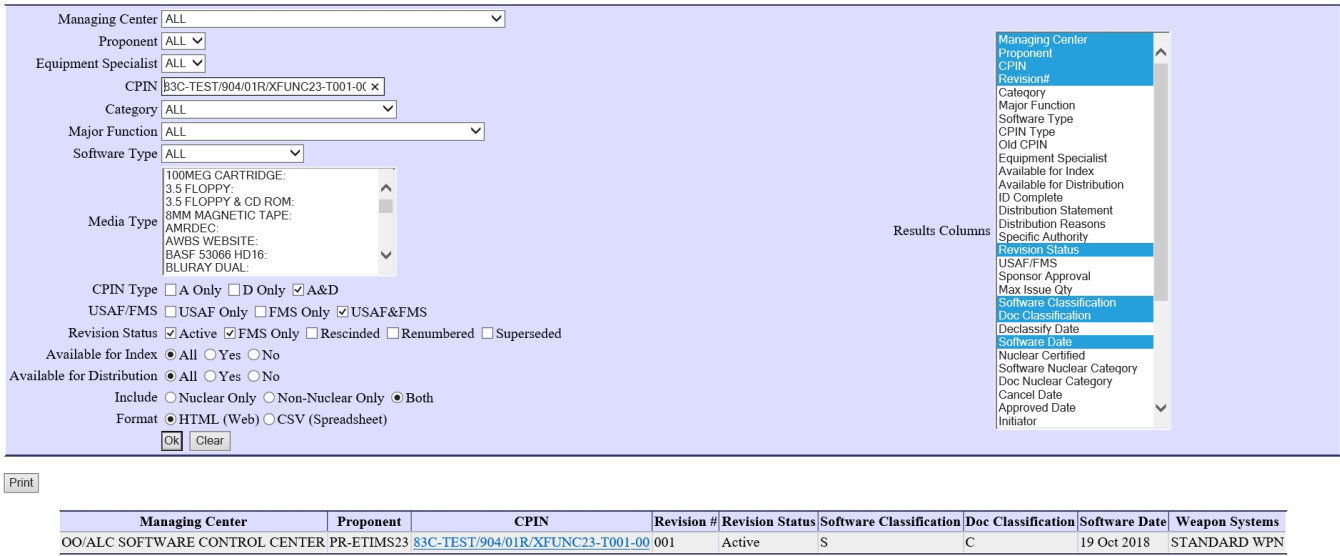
Managing Center ALL
Proponent ALL
Equipment Specialist ALL
CPIN 83C-TEST/904/01R/XFUNC23-T001-0C ×
Category ALL
Major Function ALL
Software Type ALL
Media Type
100MEG CARTRIDGE:
3.5 FLOPPY:
3.5 FLOPPY & CD ROM:
8MM MAGNETIC TAPE:
AMRDEC:
AWBS WEBSITE:
BASF 53066 HD16:
BLURAY DUAL:
CPIN Type A Only D Only A&D
USAF/FMS USAF Only FMS Only USAF&FMS
Revision Status Active FMS Only Rescinded Renumbered Superseded
Available for Index All Yes No
Available for Distribution All Yes No
Include Nuclear Only Non-Nuclear Only Both
Format HTML (Web) CSV (Spreadsheet)
Ok Clear

Results Columns
Managing Center
Proponent
CPIN
Revision#
Category
Major Function
Software Type
CPIN Type
Old CPIN
Equipment Specialist
Available for Index
Available for Distribution
ID Complete
Distribution Statement
Distribution Reasons
Specific Authority
Revision Status
USAF/FMS
Sponsor Approval
Max Issue Qty
Software Classification
Doc Classification
Declassify Date
Software Date
Nuclear Certified
Software Nuclear Category
Doc Nuclear Category
Cancel Date
Approved Date
Initiator

Print

| Managing Center | Proponent | CPIN | Revision # | Revision Status | Software Classification | Doc Classification | Software Date | Weapon Systems |
|---|---|---|---|---|---|---|---|---|
| OO/ALC SOFTWARE CONTROL CENTER | PR-ETIMS23 | 83C-TEST/904/01R/XFUNC23-T001-00 | 001 | Active | S | C | 19 Oct 2018 | STANDARD WPN |